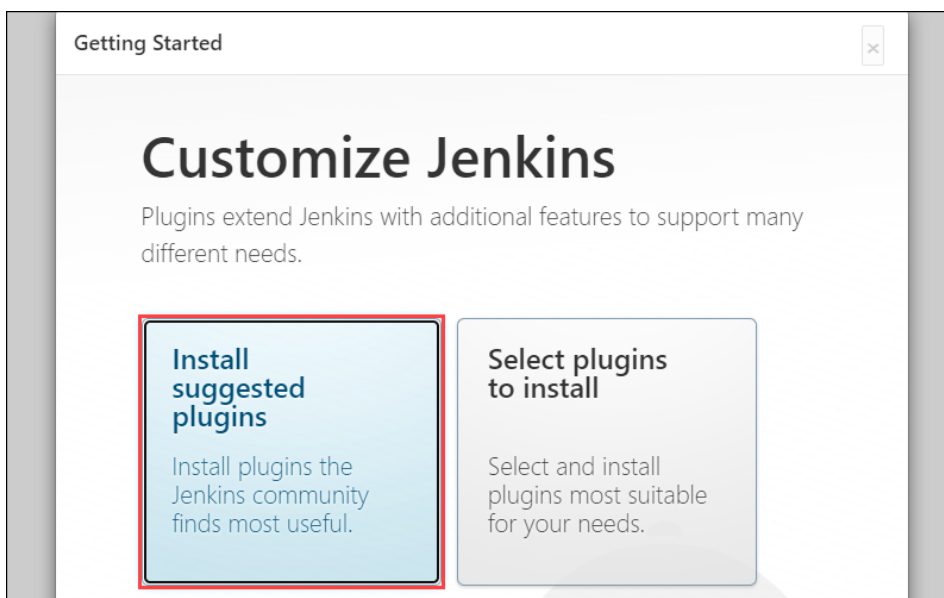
Getting Started

×

Customize Jenkins

Plugins extend Jenkins with additional features to support many different needs.

Install suggested plugins

Install plugins the Jenkins community finds most useful.

Select plugins to install

Select and install plugins most suitable for your needs.